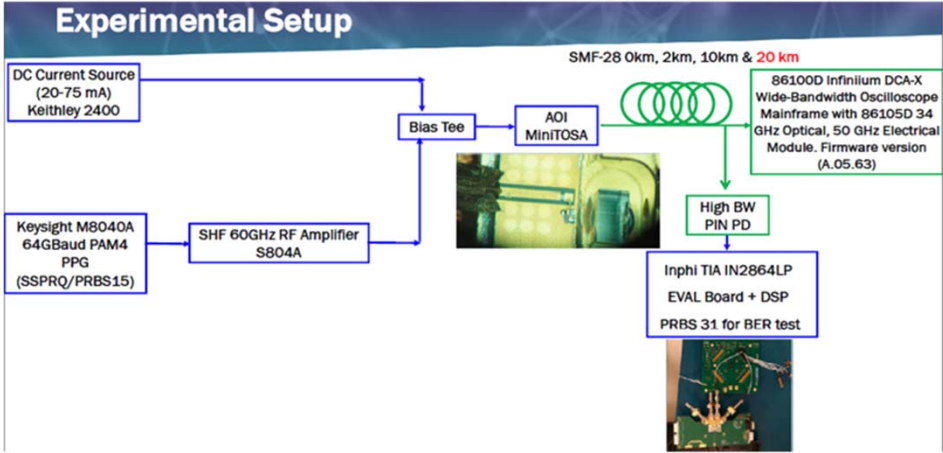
Experimental Setup

DC Current Source (20-75 mA) Keithley 2400

Bias Tee

AOI MiniTOSA

SMF-28 0km, 2km, 10km & 20 km

86100D Infiniium DCA-X Wide-Bandwidth Oscilloscope Mainframe with 86105D 34 GHz Optical, 50 GHz Electrical Module. Firmware version (A.05.63)

Keysight M8040A 64GBaud PAM4 PPG (SSPRQ/PRBS15)

SHF 60GHz RF Amplifier S804A

High BW PIN PD

Inphi TIA IN2864LP

EVAL Board + DSP

PRBS 31 for BER test